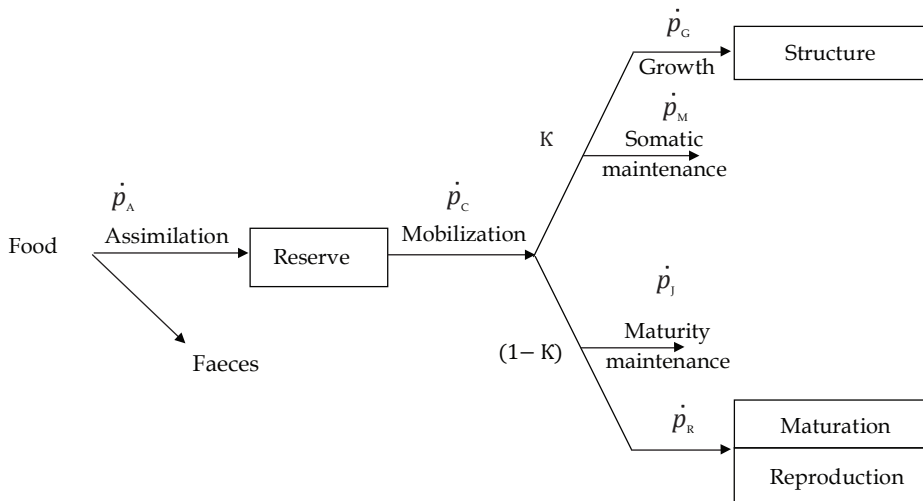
$\dot{p}_G$
Growth
Structure

$\dot{p}_M$
Somatic maintenance

K

$\dot{p}_A$
Food
Assimilation
Reserve
$\dot{p}_C$
Mobilization

Faeces

$\dot{p}_J$
Maturity maintenance

(1− K)

$\dot{p}_R$
Maturation
Reproduction